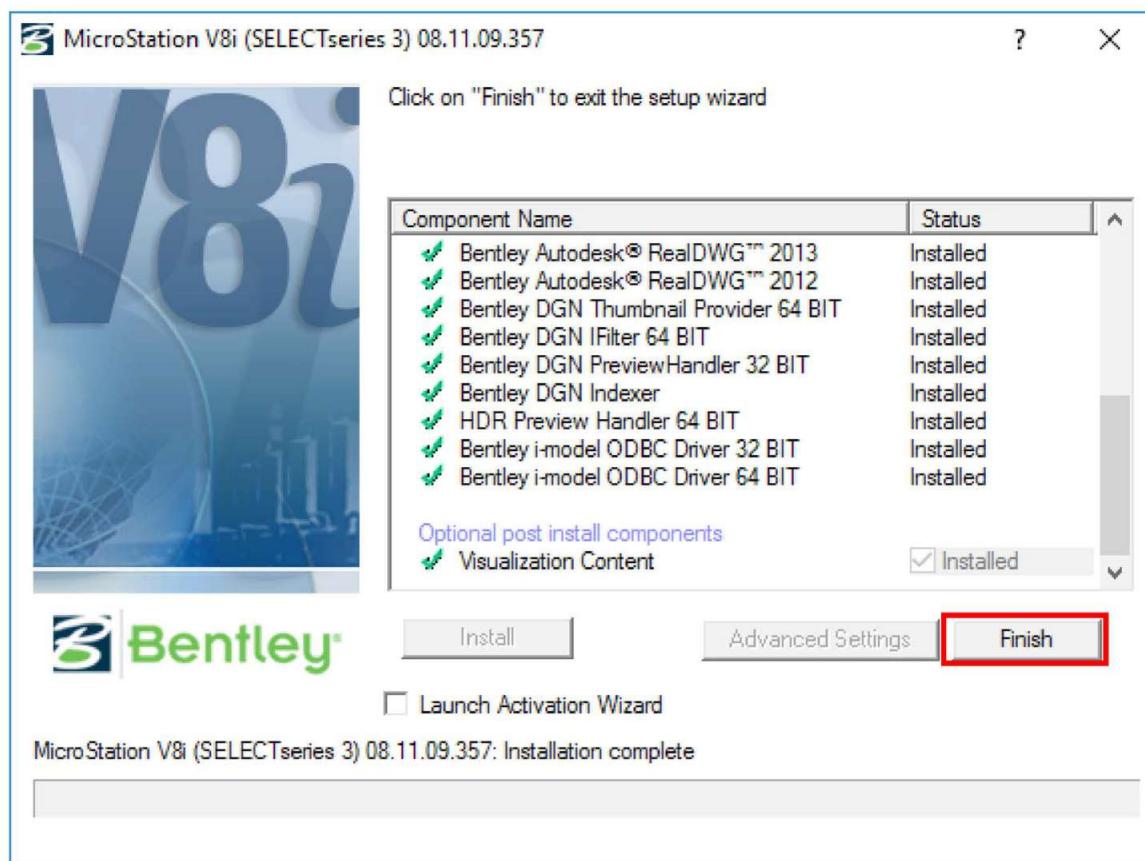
MicroStation V8i (SELECTseries 3) 08.11.09.357

?

×

V8i

Click on "Finish" to exit the setup wizard

| Component Name | Status |
|---|---|
| Bentley Autodesk® RealDWG™ 2013 | Installed |
| Bentley Autodesk® RealDWG™ 2012 | Installed |
| Bentley DGN Thumbnail Provider 64 BIT | Installed |
| Bentley DGN IFilter 64 BIT | Installed |
| Bentley DGN PreviewHandler 32 BIT | Installed |
| Bentley DGN Indexer | Installed |
| HDR Preview Handler 64 BIT | Installed |
| Bentley i-model ODBC Driver 32 BIT | Installed |
| Bentley i-model ODBC Driver 64 BIT | Installed |

Optional post install components

| | |
|---|---|
| Visualization Content | Installed |

Bentley

Install

Advanced Settings

Finish

Launch Activation Wizard

MicroStation V8i (SELECTseries 3) 08.11.09.357: Installation complete